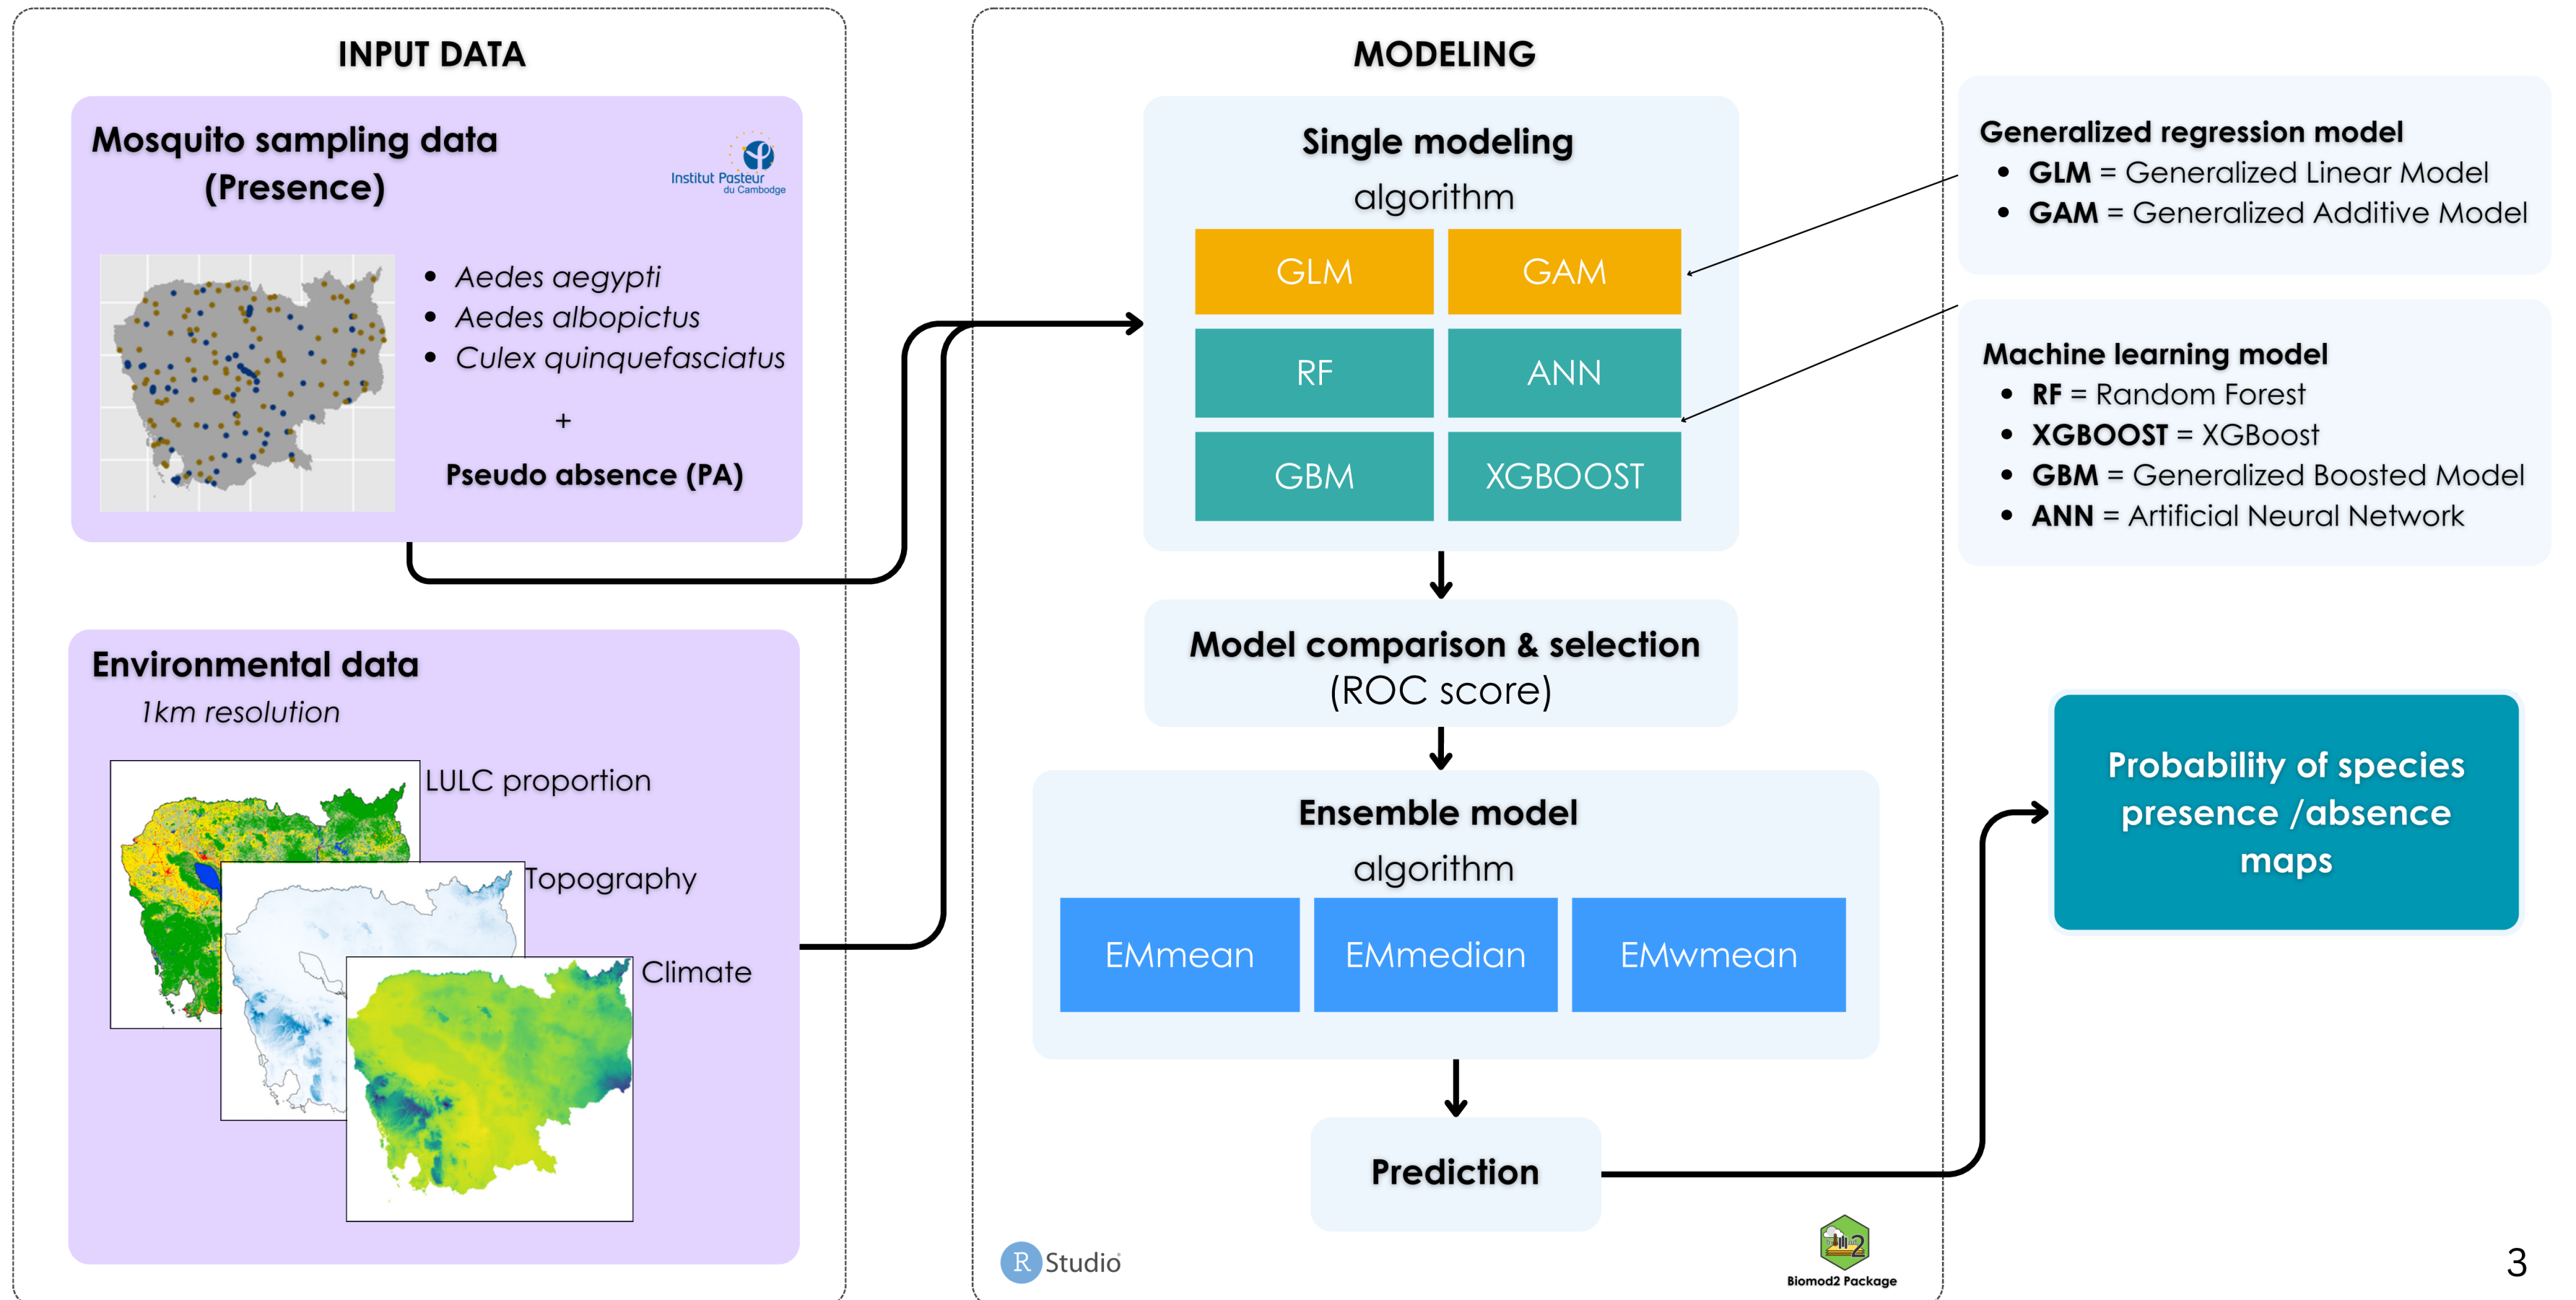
INPUT DATA

Mosquito sampling data (Presence)

Institut Pasteur du Cambodge

- *Aedes aegypti*
- *Aedes albopictus*
- *Culex quinquefasciatus*

+

Pseudo absence (PA)

Environmental data

*1km resolution*

LULC proportion

Topography

Climate

MODELING

Single modeling algorithm

| GLM | GAM |
|---|---|
| RF | ANN |
| GBM | XGBOOST |

Model comparison & selection (ROC score)

Ensemble model algorithm

| EMmean | EMmedian | EMwmean |
|---|---|---|

Prediction

R Studio

Biomod2 Package

Generalized regression model
- GLM = Generalized Linear Model
- GAM = Generalized Additive Model

Machine learning model
- RF = Random Forest
- XGBOOST = XGBoost
- GBM = Generalized Boosted Model
- ANN = Artificial Neural Network

Probability of species presence /absence maps

3